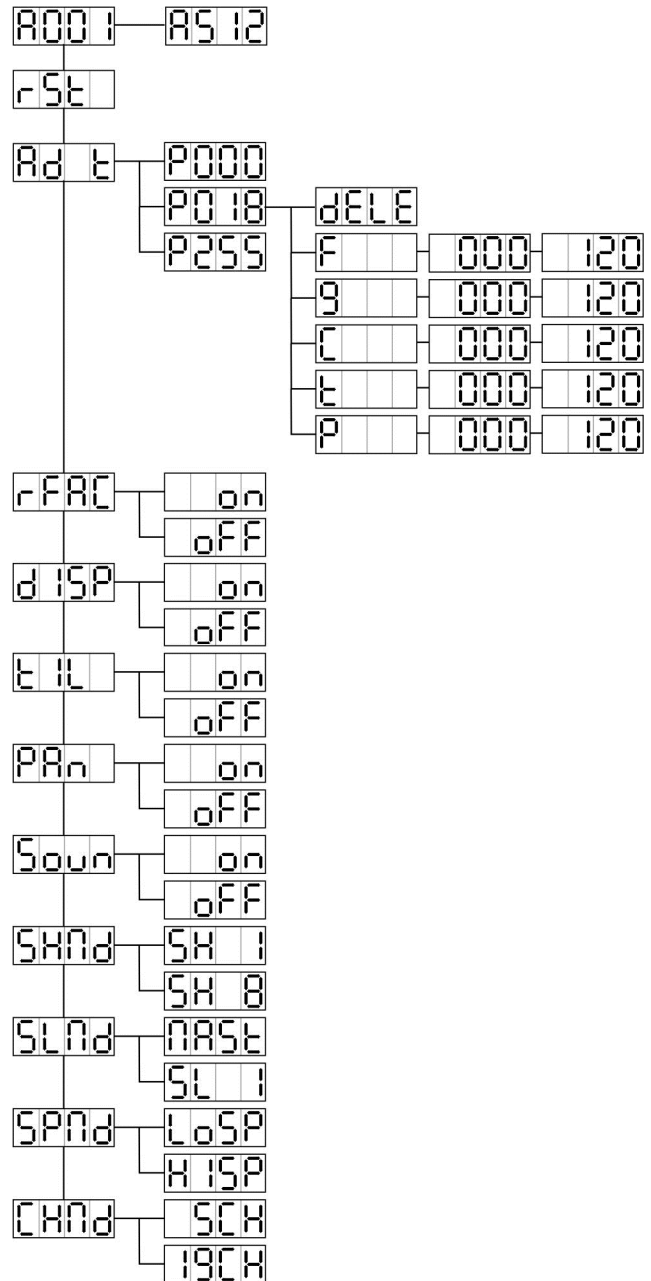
A001
A512
rSt
Ad t
P000
P018
dELE
F
000
120
9
000
120
C
000
120
t
000
120
P
000
120
P255
rFAC
on
oFF
d iSP
on
oFF
t iL
on
oFF
PAn
on
oFF
Soun
on
oFF
SHMd
SH 1
SH 8
SLMd
MASt
SL 1
SPMd
LoSP
H iSP
CHMd
5CH
19CH